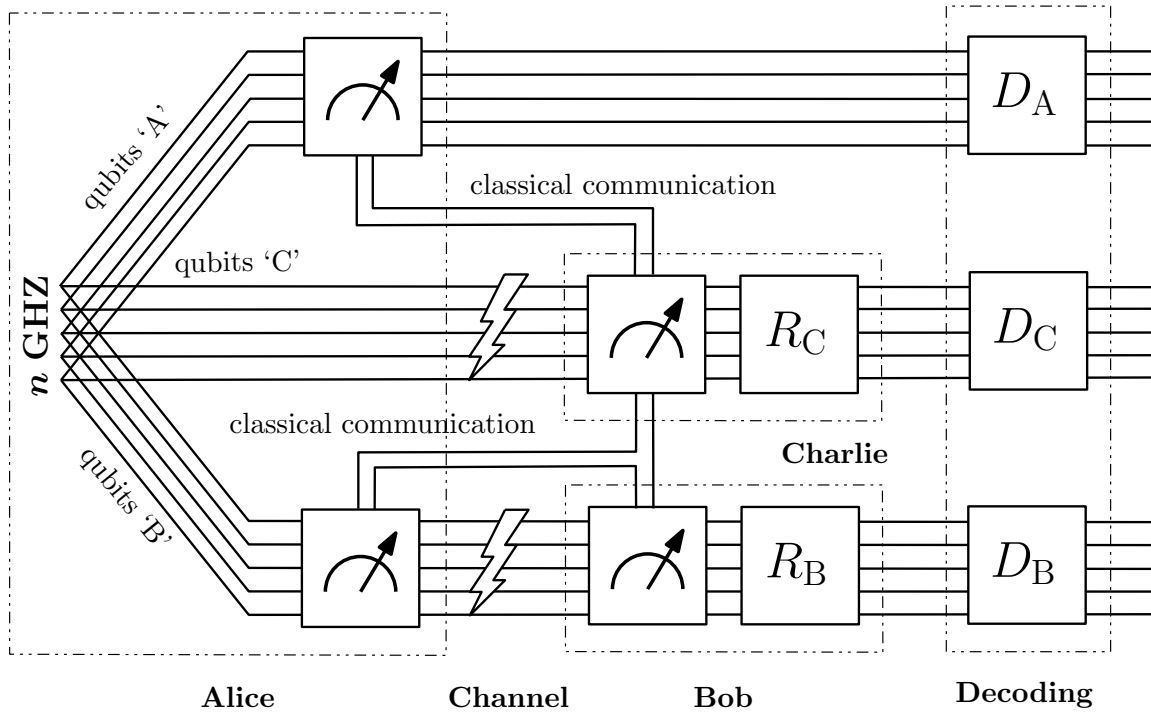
qubits 'A'

$D_{\text{A}}$

classical communication

qubits 'C'

$n$ GHZ

$R_{\text{C}}$

$D_{\text{C}}$

classical communication

Charlie

qubits 'B'

$R_{\text{B}}$

$D_{\text{B}}$

Alice

Channel

Bob

Decoding